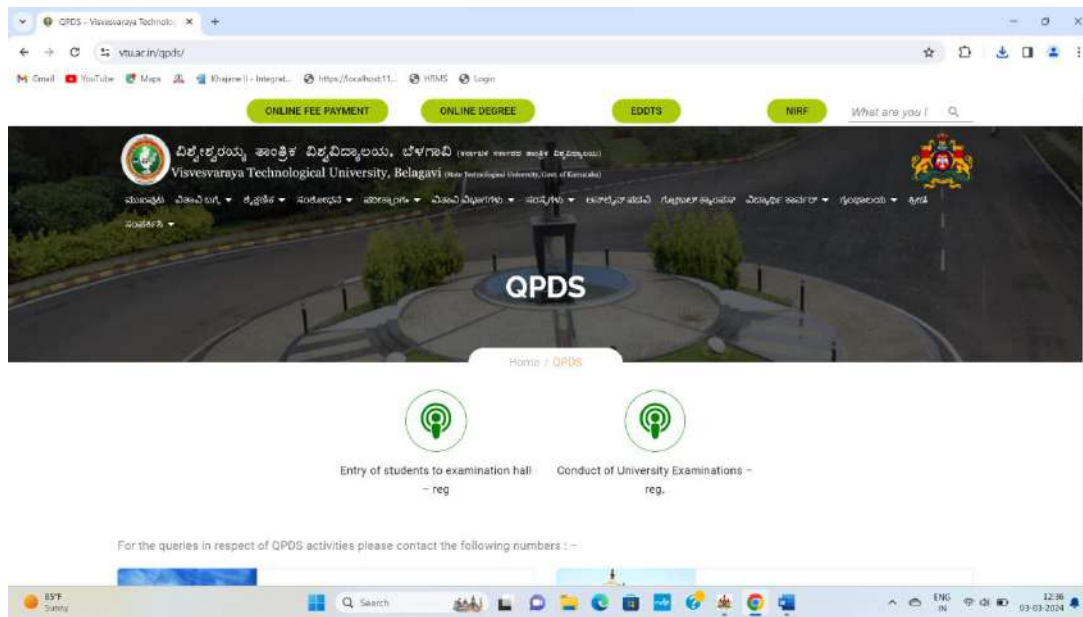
QPDS - Visvesvaraya Technolo ×

vtu.ac.in/qpds/

Gmail YouTube Maps Khajane II - Integrat... https://localhost:11... HRMS Login

ONLINE FEE PAYMENT ONLINE DEGREE EDDTS NIRF What are you l

ವಿಶ್ವೇಶ್ವರಯ್ಯ ತಾಂತ್ರಿಕ ವಿಶ್ವವಿದ್ಯಾಲಯ, ಬೆಳಗಾವಿ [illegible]
Visvesvaraya Technological University, Belagavi (State Technological University, Govt. of Karnataka)

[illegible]

QPDS

Home / QPDS

Entry of students to examination hall – reg

Conduct of University Examinations – reg.

For the queries in respect of QPDS activities please contact the following numbers : –

85°F Sunny

Search

ENG IN 12:36 03-03-2024